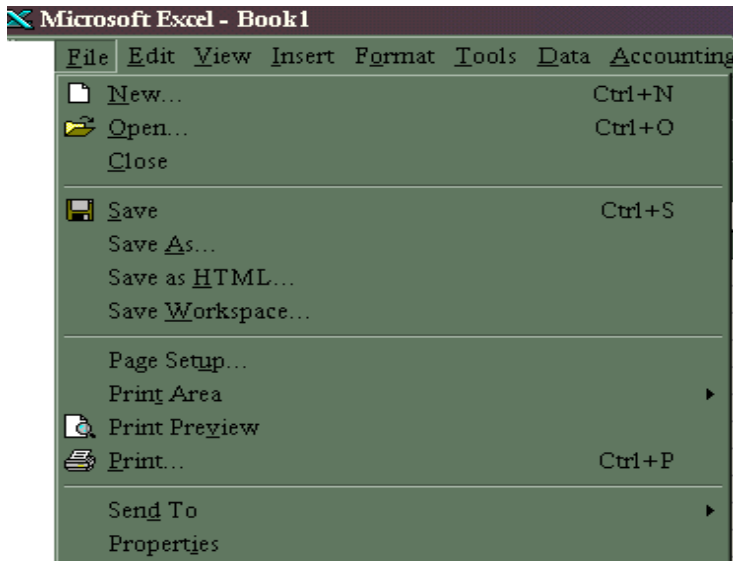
Microsoft Excel - Book1

File Edit View Insert Format Tools Data Accounting

New... Ctrl+N
Open... Ctrl+O
Close

Save Ctrl+S
Save As...
Save as HTML...
Save Workspace...

Page Setup...
Print Area
Print Preview
Print... Ctrl+P

Send To
Properties